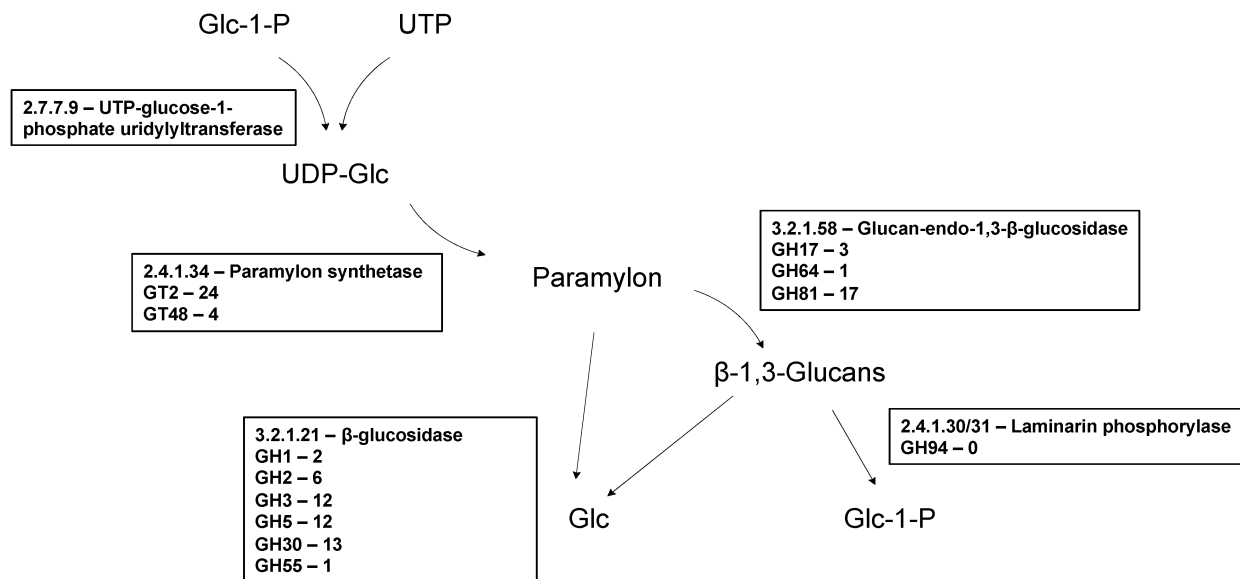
Glc-1-P UTP

2.7.7.9 – UTP-glucose-1-phosphate uridylyltransferase

UDP-Glc

2.4.1.34 – Paramylon synthetase
GT2 – 24
GT48 – 4

Paramylon

3.2.1.58 – Glucan-endo-1,3-β-glucosidase
GH17 – 3
GH64 – 1
GH81 – 17

β-1,3-Glucans

3.2.1.21 – β-glucosidase
GH1 – 2
GH2 – 6
GH3 – 12
GH5 – 12
GH30 – 13
GH55 – 1

2.4.1.30/31 – Laminarin phosphorylase
GH94 – 0

Glc

Glc-1-P